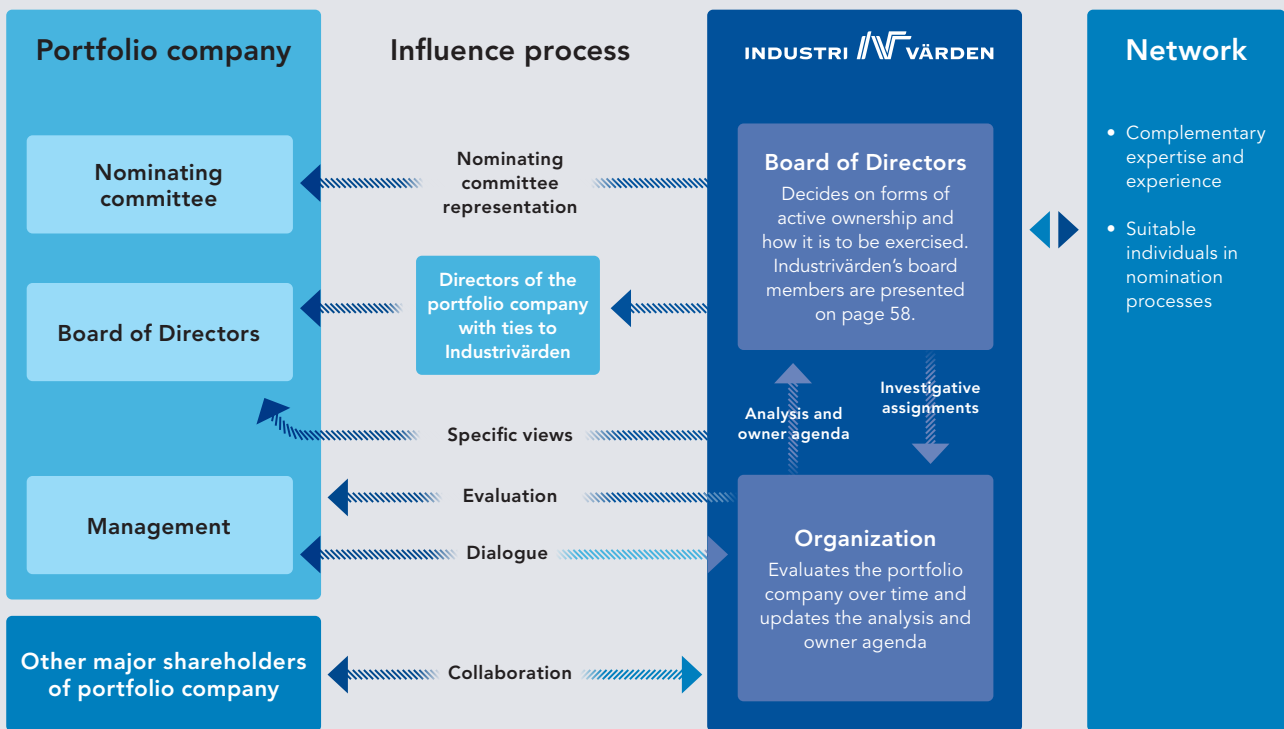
Portfolio company

Nominating committee

Board of Directors

Management

Other major shareholders of portfolio company

Influence process

Nominating committee representation

Directors of the portfolio company with ties to Industrivärden

Specific views

Evaluation

Dialogue

Collaboration

INDUSTRI VÄRDEN

Board of Directors

Decides on forms of active ownership and how it is to be exercised. Industrivärden's board members are presented on page 58.

Analysis and owner agenda

Investigative assignments

Organization

Evaluates the portfolio company over time and updates the analysis and owner agenda

Network

• Complementary expertise and experience

• Suitable individuals in nomination processes